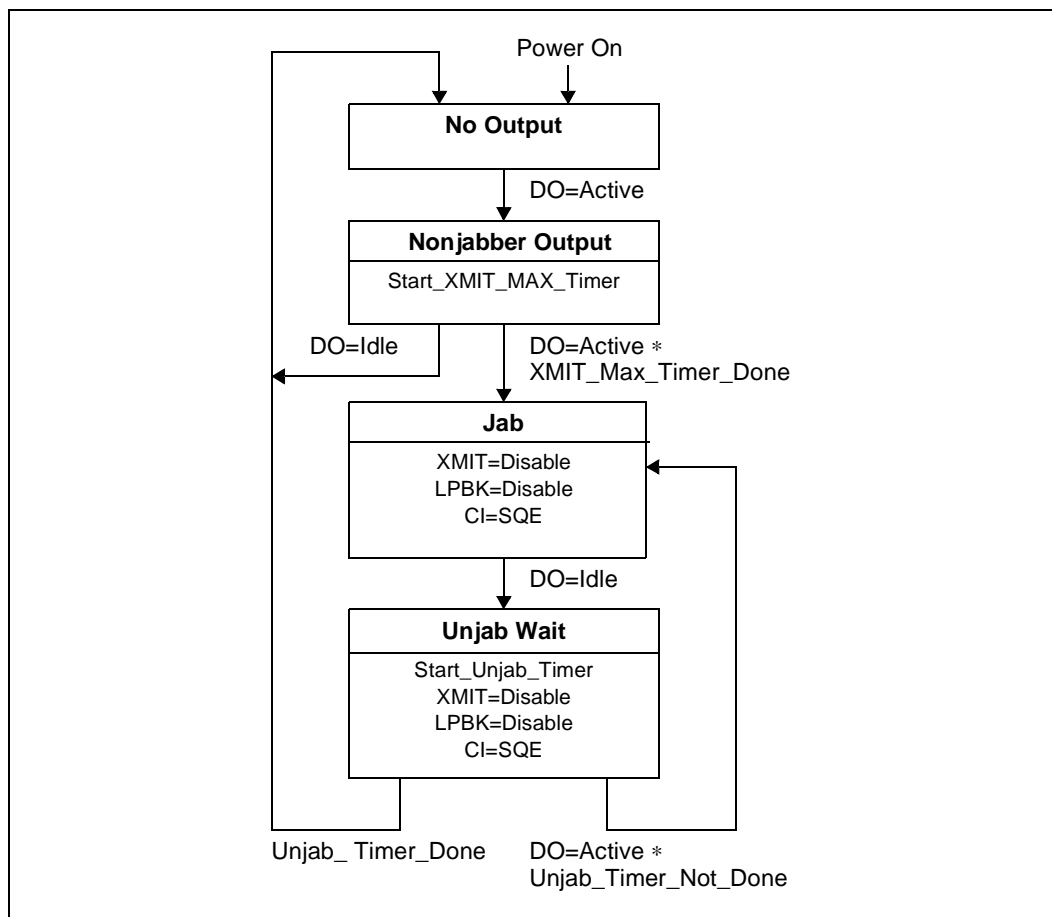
Power On

No Output

DO=Active

Nonjabber Output

Start_XMIT_MAX_Timer

DO=Idle

DO=Active $*$ XMIT_Max_Timer_Done

Jab

XMIT=Disable
LPBK=Disable
CI=SQE

DO=Idle

Unjab Wait

Start_Unjab_Timer
XMIT=Disable
LPBK=Disable
CI=SQE

Unjab_ Timer_Done

DO=Active $*$ Unjab_Timer_Not_Done